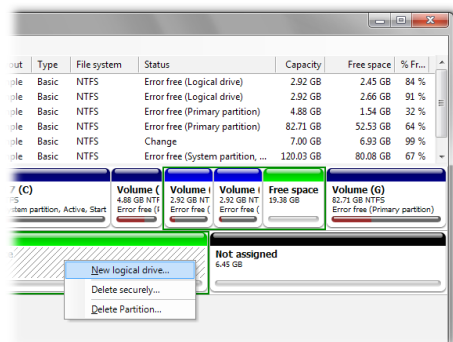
| out | Type | File system | Status | Capacity | Free space | % Fr... |
|---|---|---|---|---|---|---|
| ple | Basic | NTFS | Error free (Logical drive) | 2.92 GB | 2.45 GB | 84 % |
| ple | Basic | NTFS | Error free (Logical drive) | 2.92 GB | 2.66 GB | 91 % |
| ple | Basic | NTFS | Error free (Primary partition) | 4.88 GB | 1.54 GB | 32 % |
| ple | Basic | NTFS | Error free (Primary partition) | 82.71 GB | 52.53 GB | 64 % |
| ple | Basic | NTFS | Change | 7.00 GB | 6.93 GB | 99 % |
| ple | Basic | NTFS | Error free (System partition, ... | 120.03 GB | 80.08 GB | 67 % |

7 (C)
TFS
tem partition, Active, Start

Volume (
4.88 GB NTF
Error free (F

Volume (
2.92 GB NTF
Error free (

Volume (
2.92 GB NTF
Error free (

Free space
19.38 GB

Volume (G)
82.71 GB NTFS
Error free (Primary partition)

Not assigned
6.45 GB

New logical drive...
Delete securely...
Delete Partition...